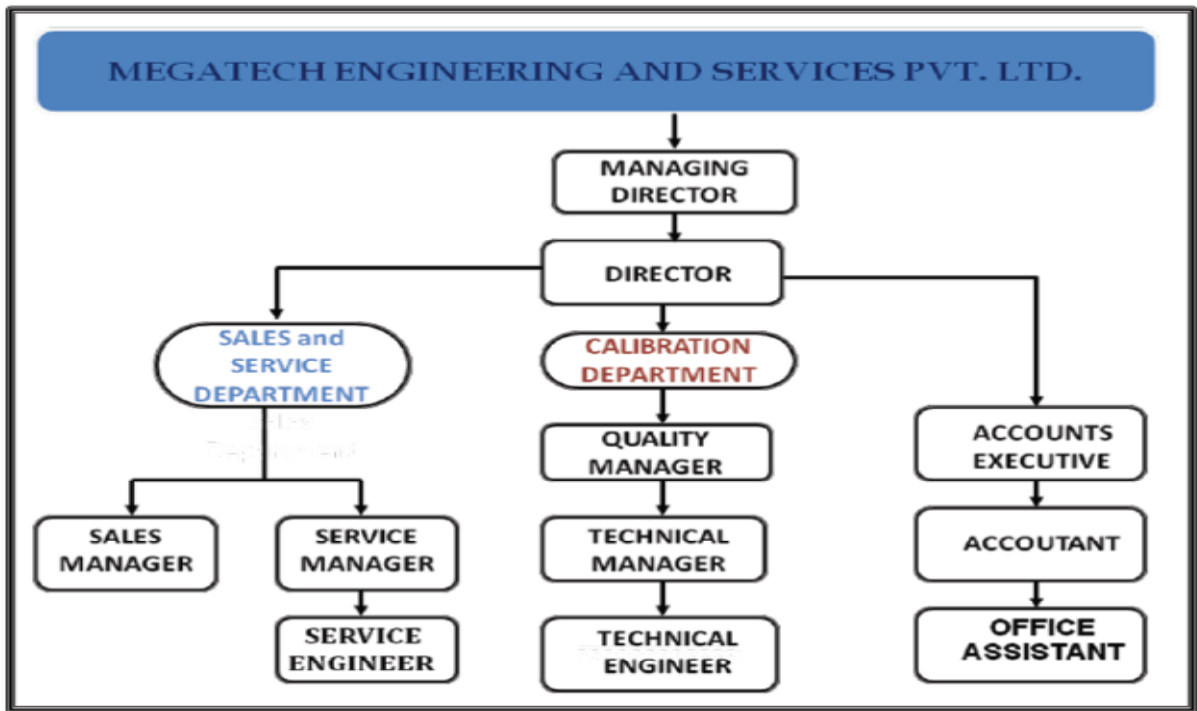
MEGATECH ENGINEERING AND SERVICES PVT. LTD.

MANAGING DIRECTOR

DIRECTOR

SALES and SERVICE DEPARTMENT

CALIBRATION DEPARTMENT

QUALITY MANAGER

ACCOUNTS EXECUTIVE

SALES MANAGER

SERVICE MANAGER

TECHNICAL MANAGER

ACCOUTANT

SERVICE ENGINEER

TECHNICAL ENGINEER

OFFICE ASSISTANT